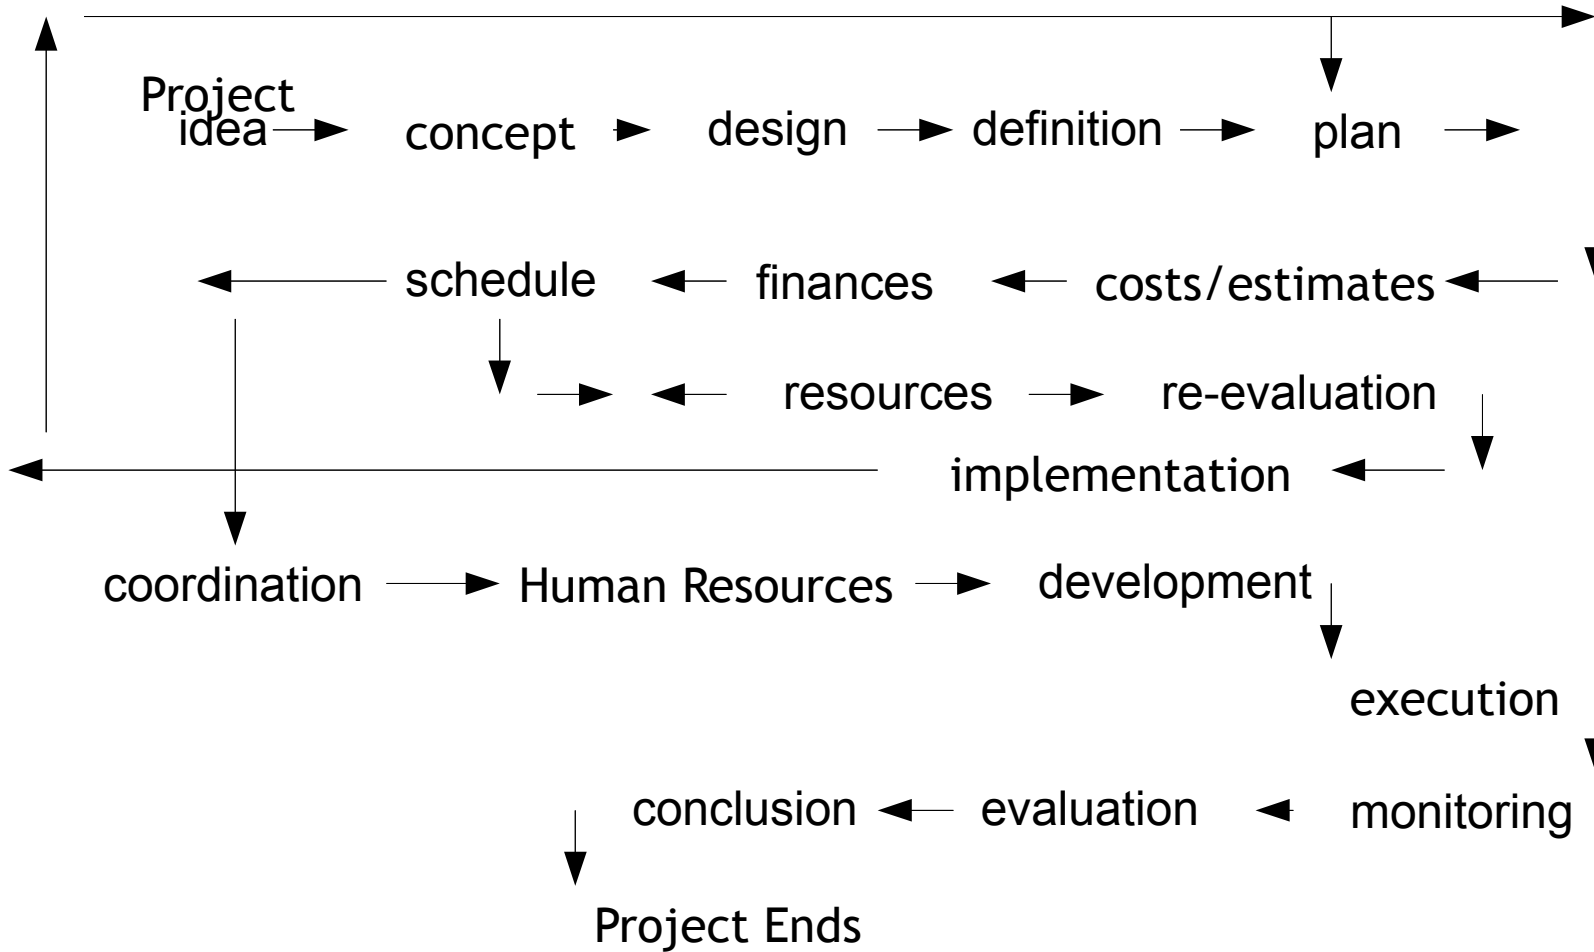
Project idea

concept

design

definition

plan

schedule

finances

costs/estimates

resources

re-evaluation

implementation

coordination

Human Resources

development

execution

conclusion

evaluation

monitoring

Project Ends